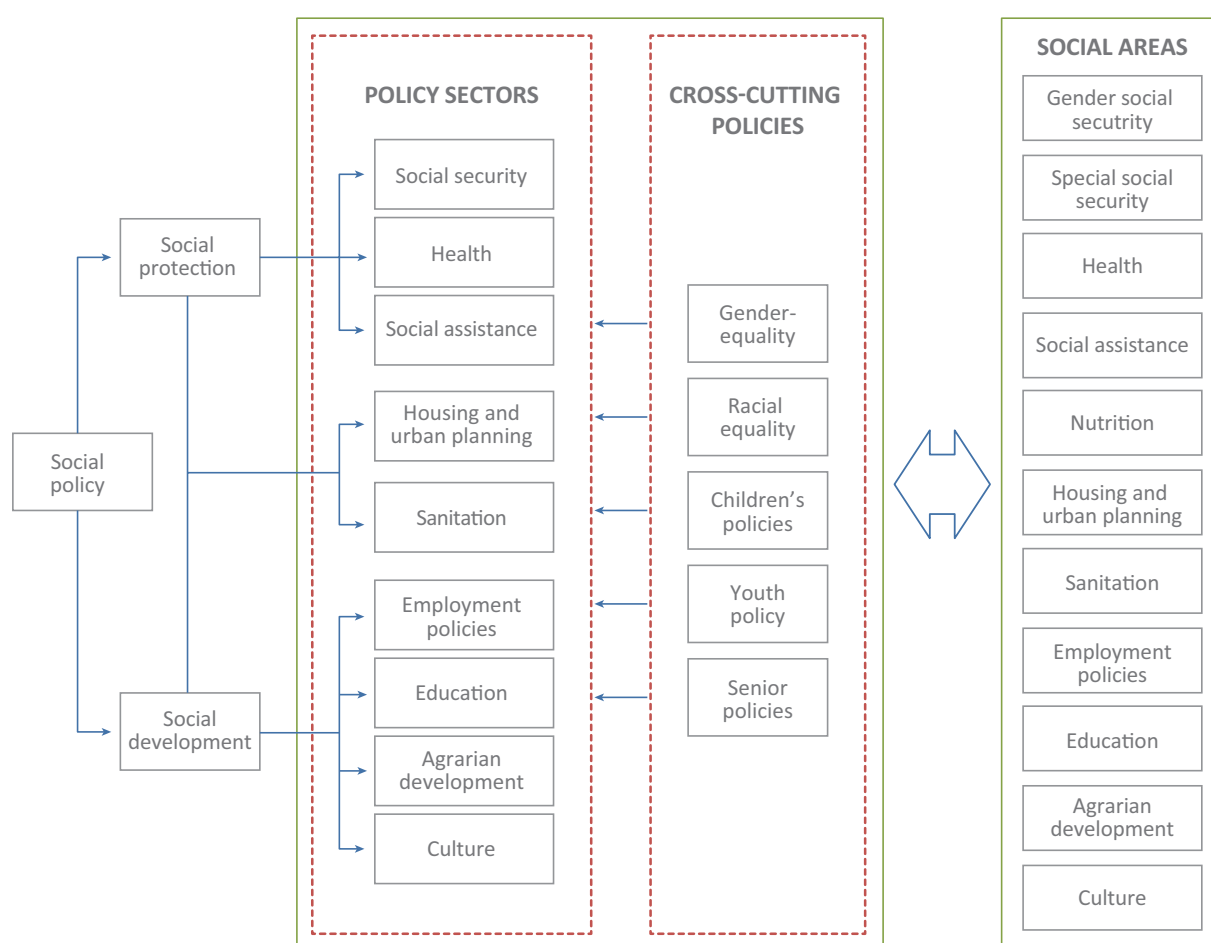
Social policy

Social protection

Social development

POLICY SECTORS

Social security

Health

Social assistance

Housing and urban planning

Sanitation

Employment policies

Education

Agrarian development

Culture

CROSS-CUTTING POLICIES

Gender-equality

Racial equality

Children's policies

Youth policy

Senior policies

SOCIAL AREAS

Gender social secutrity

Special social security

Health

Social assistance

Nutrition

Housing and urban planning

Sanitation

Employment policies

Education

Agrarian development

Culture